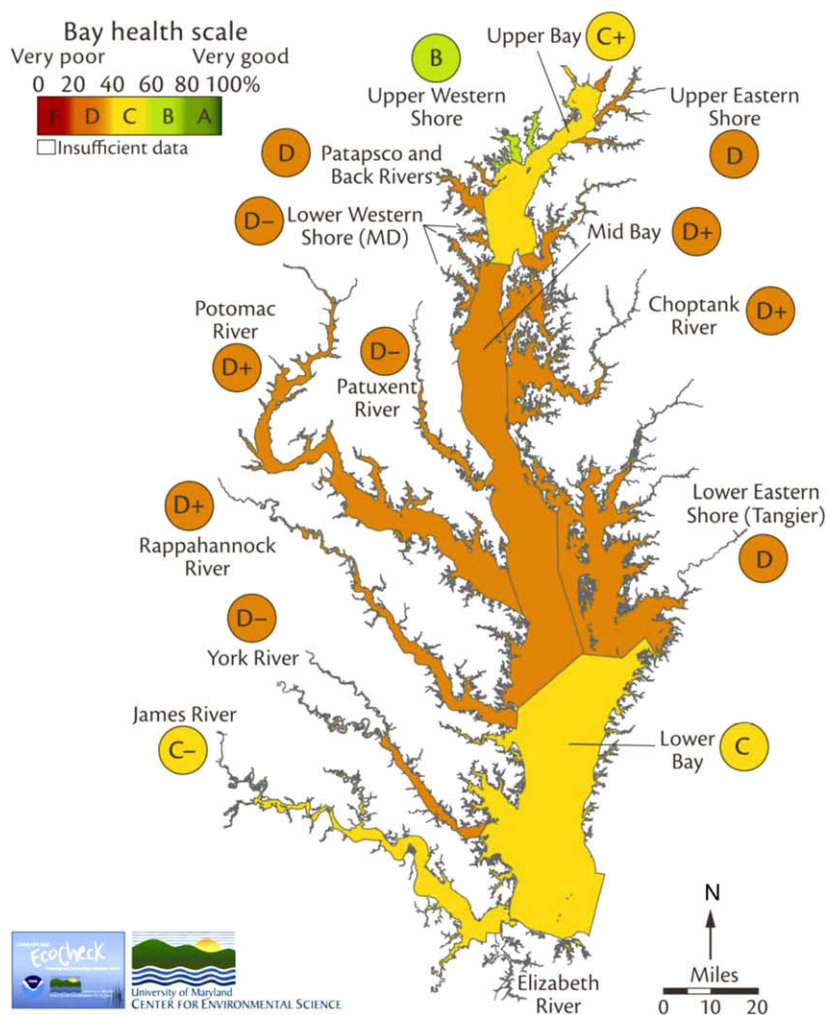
Bay health scale
Very poor Very good
0 20 40 60 80 100%
F D C B A
Insufficient data

B
Upper Western Shore

Upper Bay C+

Upper Eastern Shore
D

D
Patapsco and Back Rivers

D–
Lower Western Shore (MD)

Mid Bay D+

Choptank River D+

Potomac River
D+

D–
Patuxent River

D+
Rappahannock River

Lower Eastern Shore (Tangier)
D

D–
York River

James River
C–

Lower Bay C

N

Elizabeth River

Miles
0 10 20

EcoCheck
University of Maryland
CENTER FOR ENVIRONMENTAL SCIENCE